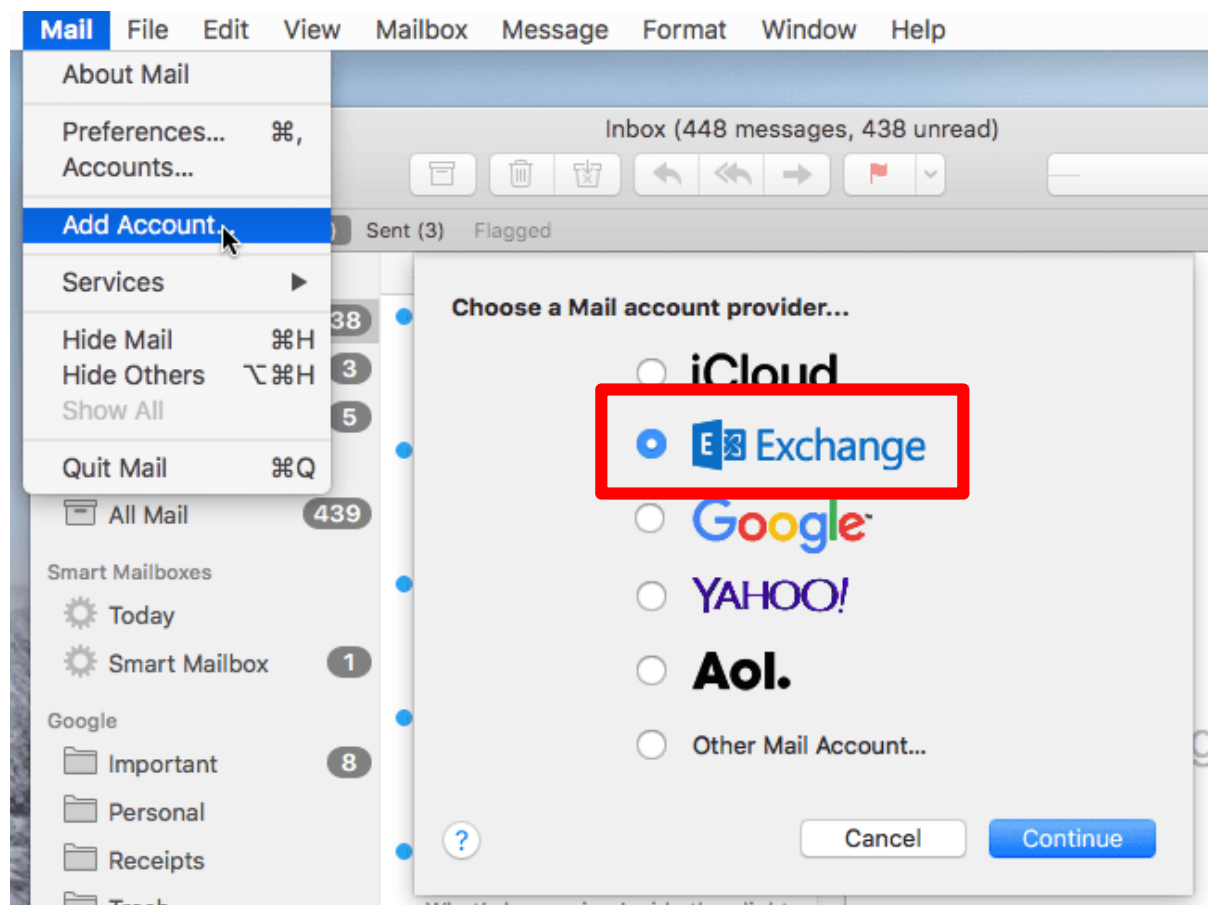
Mail File Edit View Mailbox Message Format Window Help

About Mail

Preferences... ⌘,
Accounts...

Add Account...

Services ▶

Hide Mail ⌘H
Hide Others ⌥⌘H
Show All

Quit Mail ⌘Q

Inbox (448 messages, 438 unread)

Sent (3) Flagged

38
3
5

All Mail 439

Smart Mailboxes
Today
Smart Mailbox 1

Google
Important 8
Personal
Receipts
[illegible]

Choose a Mail account provider...

iCloud

Exchange

Google

YAHOO!

Aol.

Other Mail Account...

?

Cancel

Continue